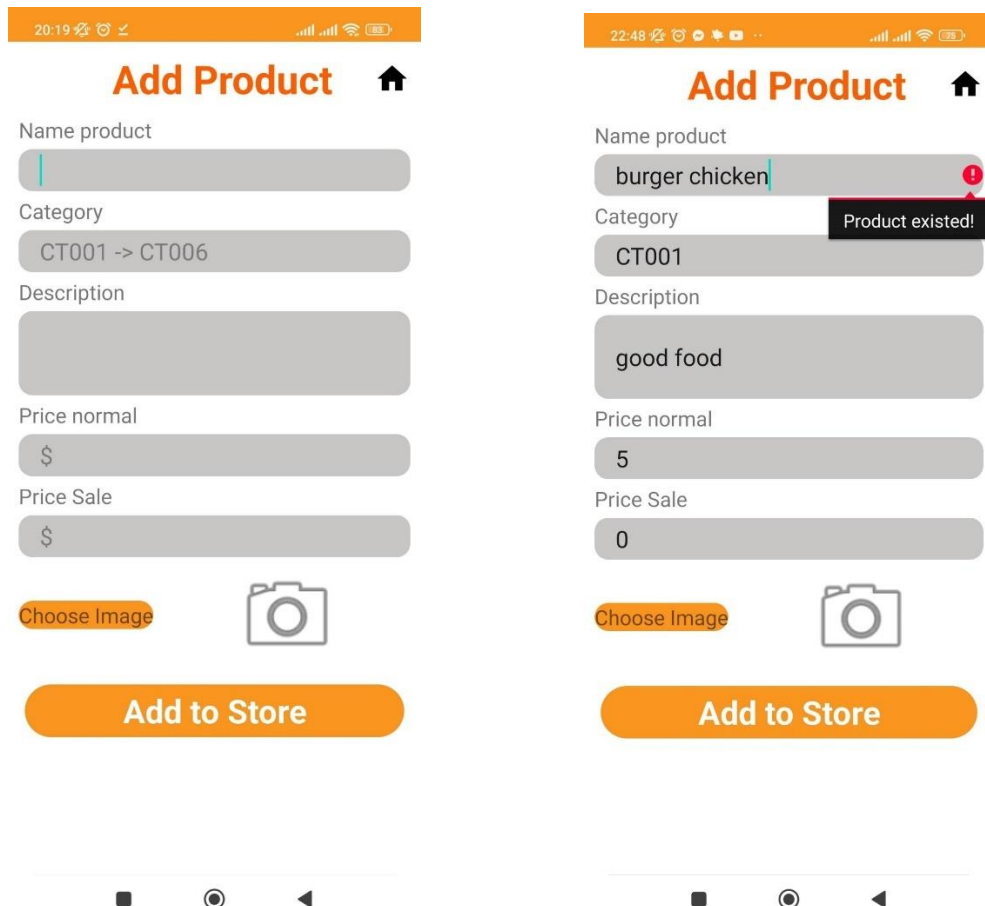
20:19

Add Product

Name product

Category

CT001 -> CT006

Description

Price normal

$

Price Sale

$

Choose Image

Add to Store

22:48

Add Product

Name product

burger chicken

Product existed!

Category

CT001

Description

good food

Price normal

5

Price Sale

0

Choose Image

Add to Store